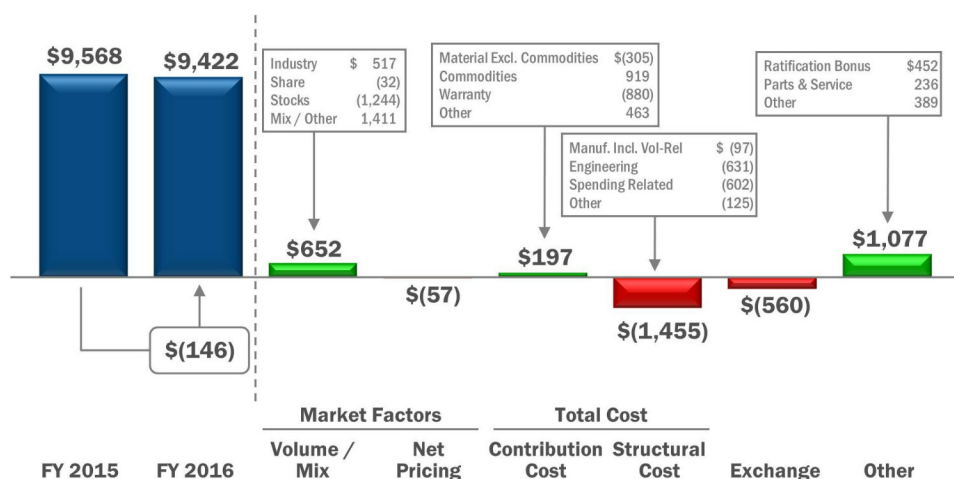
$9,568

$9,422

| Industry | $ 517 |
|---|---|
| Share | (32) |
| Stocks | (1,244) |
| Mix / Other | 1,411 |

| Material Excl. Commodities | $(305) |
|---|---|
| Commodities | 919 |
| Warranty | (880) |
| Other | 463 |

| Ratification Bonus | $452 |
|---|---|
| Parts & Service | 236 |
| Other | 389 |

| Manuf. Incl. Vol-Rel | $ (97) |
|---|---|
| Engineering | (631) |
| Spending Related | (602) |
| Other | (125) |

$652

$(57)

$197

$(1,455)

$(560)

$1,077

$(146)

Market Factors

Total Cost

FY 2015 FY 2016 Volume / Mix Net Pricing Contribution Cost Structural Cost Exchange Other